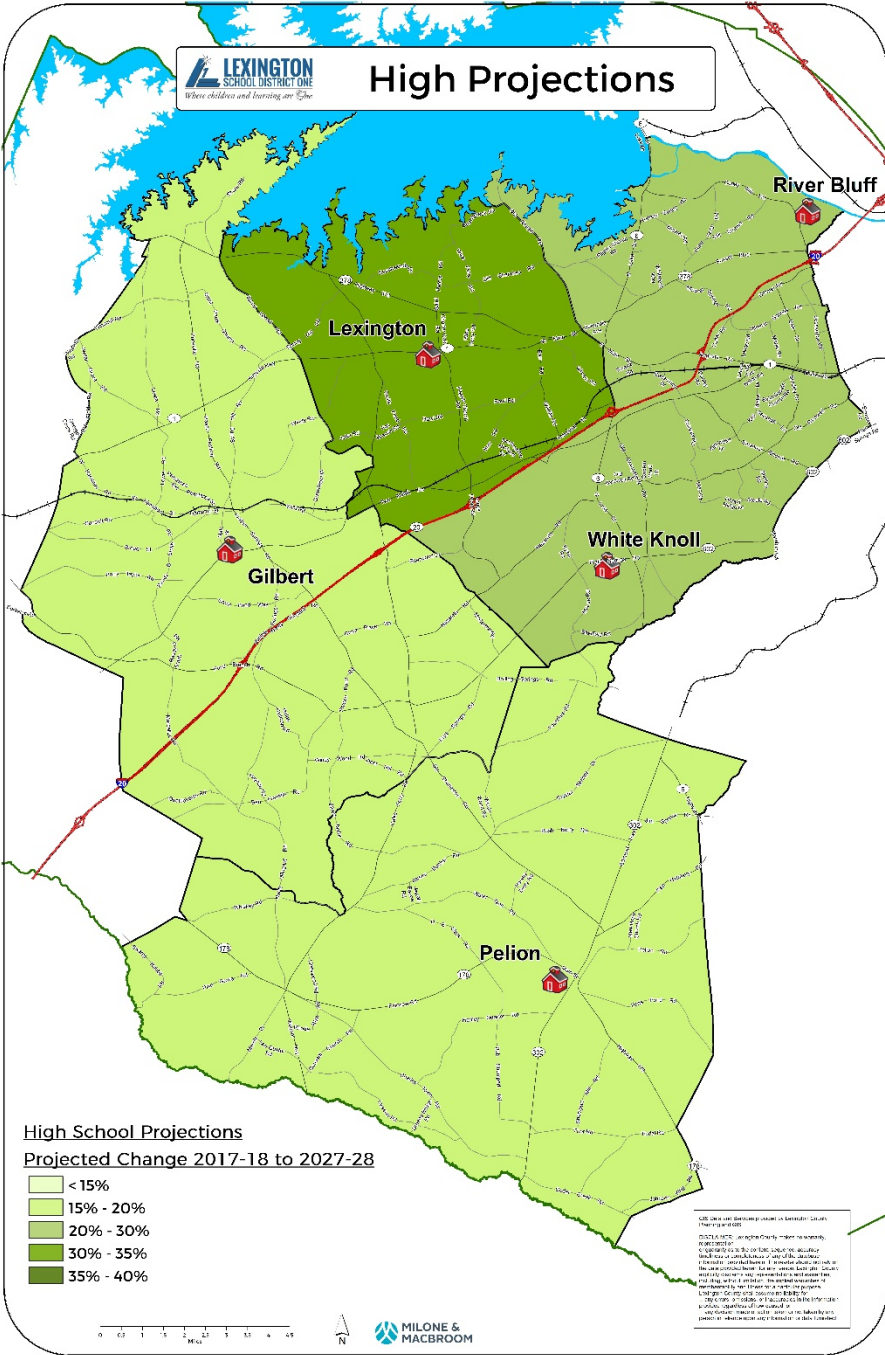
LEXINGTON SCHOOL DISTRICT ONE
Where children and learning are One

High Projections

River Bluff

Lexington

Gilbert

White Knoll

Pelion

High School Projections

Projected Change 2017-18 to 2027-28

< 15%
15% - 20%
20% - 30%
30% - 35%
35% - 40%

N

MILONE & MACBROOM

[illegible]